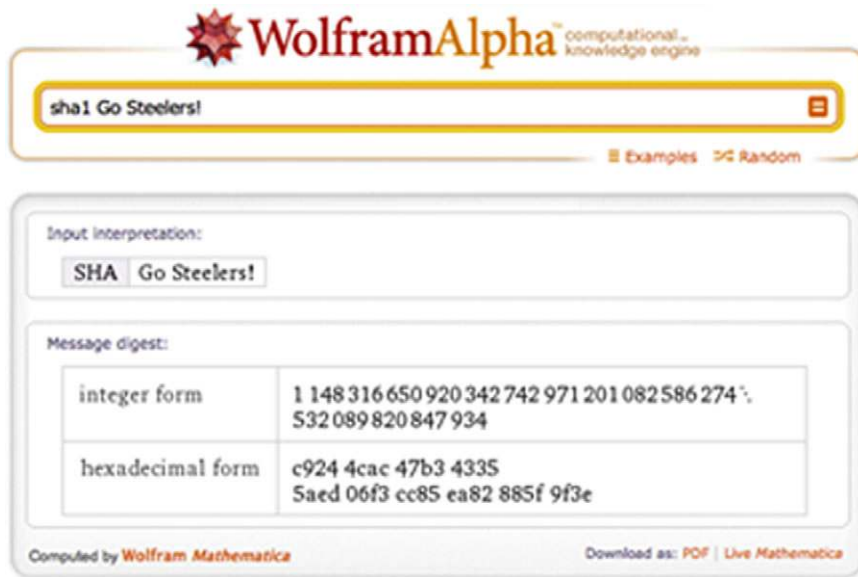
WolframAlpha computational knowledge engine

sha1 Go Steelers!

Examples Random

Input interpretation:

| SHA | Go Steelers! |
|---|---|

Message digest:

| integer form | 1 148 316 650 920 342 742 971 201 082 586 274 532 089 820 847 934 |
|---|---|
| hexadecimal form | c924 4cac 47b3 4335 5aed 06f3 cc85 ea82 885f 9f3e |

Computed by Wolfram Mathematica

Download as: PDF | Live Mathematica